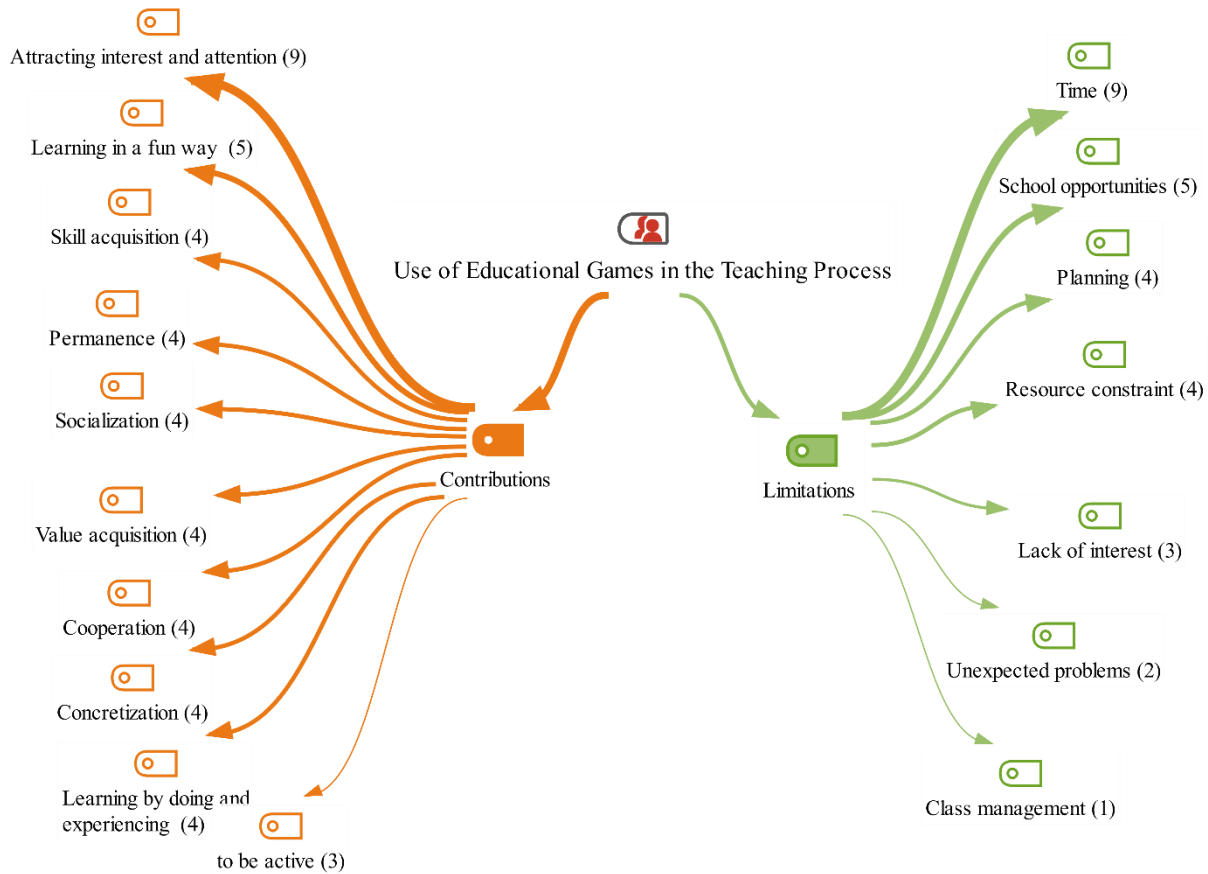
Use of Educational Games in the Teaching Process

Contributions

Attracting interest and attention (9)

Learning in a fun way (5)

Skill acquisition (4)

Permanence (4)

Socialization (4)

Value acquisition (4)

Cooperation (4)

Concretization (4)

Learning by doing and experiencing (4)

to be active (3)

Limitations

Time (9)

School opportunities (5)

Planning (4)

Resource constraint (4)

Lack of interest (3)

Unexpected problems (2)

Class management (1)